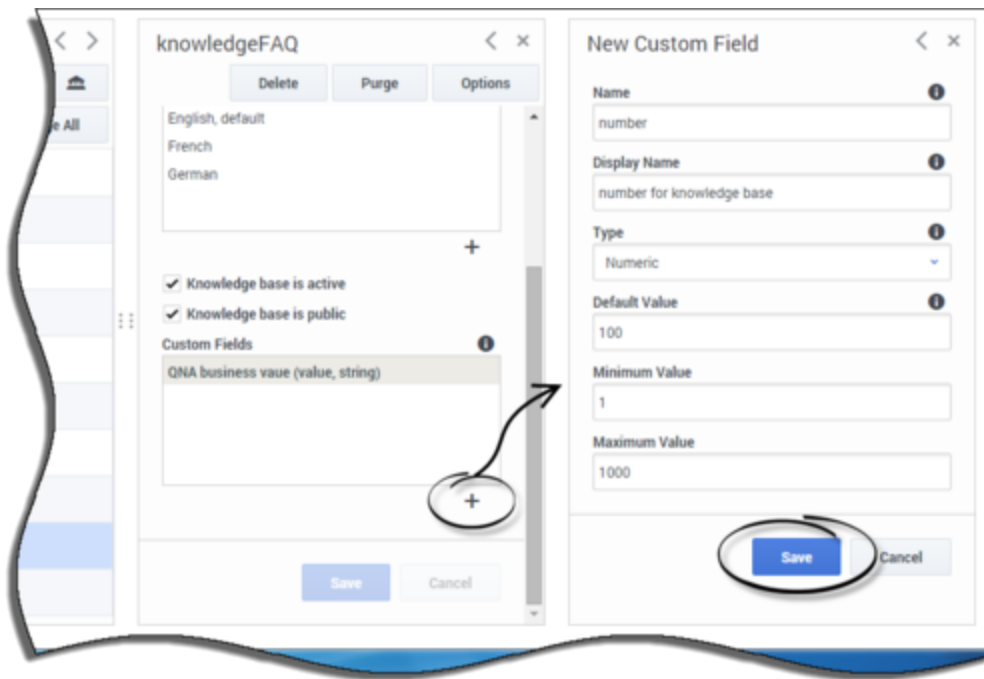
< >

e All

knowledgeFAQ

< ×

Delete

Purge

Options

English, default

French

German

+

Knowledge base is active

Knowledge base is public

Custom Fields

QNA business vaue (value, string)

+

Save

Cancel

New Custom Field

< ×

Name

number

Display Name

number for knowledge base

Type

Numeric

Default Value

100

Minimum Value

1

Maximum Value

1000

Save

Cancel